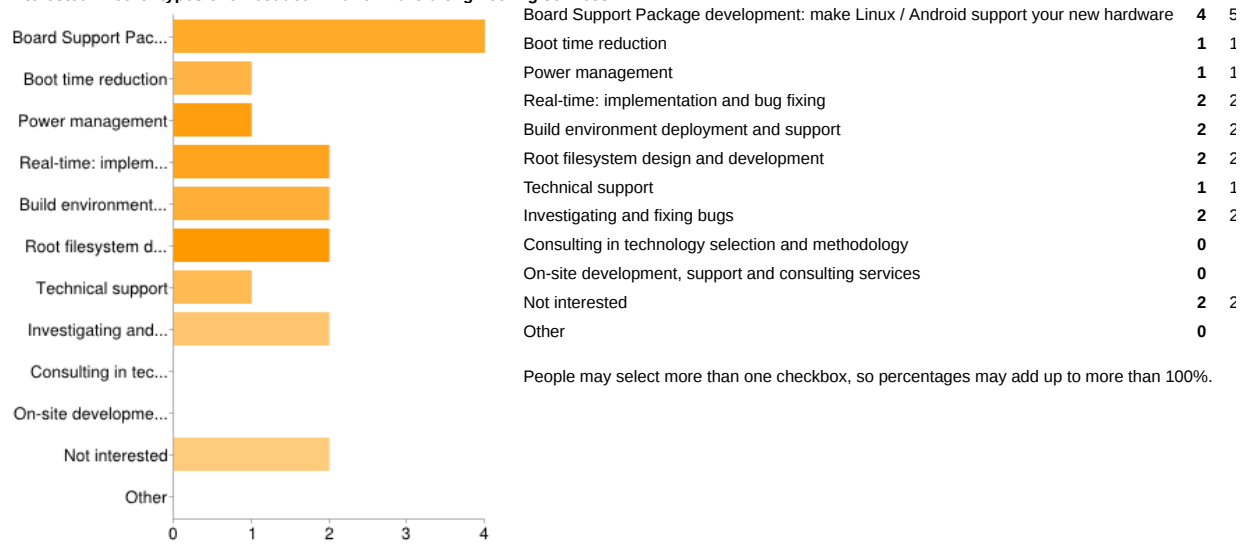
Board Support Pac...
Boot time reduction
Power management
Real-time: implem...
Build environment...
Root filesystem d...
Technical support
Investigating and...
Consulting in tec...
On-site developme...
Not interested
Other

0 1 2 3 4

| | | |
|---|---|---|
| Board Support Package development: make Linux / Android support your new hardware | 4 | 5 |
| Boot time reduction | 1 | 1 |
| Power management | 1 | 1 |
| Real-time: implementation and bug fixing | 2 | 2 |
| Build environment deployment and support | 2 | 2 |
| Root filesystem design and development | 2 | 2 |
| Technical support | 1 | 1 |
| Investigating and fixing bugs | 2 | 2 |
| Consulting in technology selection and methodology | 0 | |
| On-site development, support and consulting services | 0 | |
| Not interested | 2 | 2 |
| Other | 0 | |

People may select more than one checkbox, so percentages may add up to more than 100%.